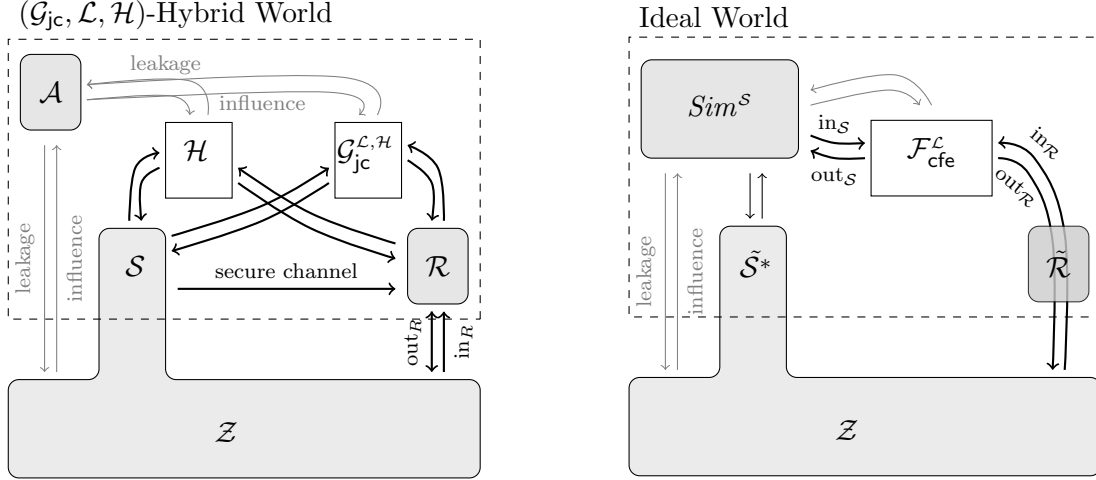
$(\mathcal{G}_{\mathsf{jc}}, \mathcal{L}, \mathcal{H})$-Hybrid World

leakage

influence

$\mathcal{A}$

$\mathcal{H}$

$\mathcal{G}_{\mathsf{jc}}^{\mathcal{L},\mathcal{H}}$

leakage

influence

$\mathcal{S}$

secure channel

$\mathcal{R}$

$\text{out}_{\mathcal{R}}$

$\text{in}_{\mathcal{R}}$

$\mathcal{Z}$

Ideal World

$Sim^{\mathcal{S}}$

$\text{in}_{\mathcal{S}}$

$\text{out}_{\mathcal{S}}$

$\mathcal{F}_{\mathsf{cfe}}^{\mathcal{L}}$

$\text{in}_{\mathcal{R}}$

$\text{out}_{\mathcal{R}}$

leakage

influence

$\tilde{\mathcal{S}}^*$

$\tilde{\mathcal{R}}$

$\mathcal{Z}$